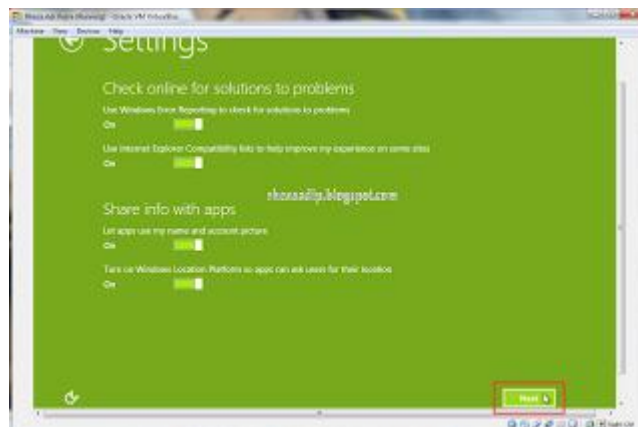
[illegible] - Oracle VM VirtualBox

Machine View Devices Help

Settings

Check online for solutions to problems

Use Windows Error Reporting to check for solutions to problems

On

Use Internet Explorer Compatibility lists to help improve my experience on some sites

On

nhaaadip.blogspot.com

Share info with apps

Let apps use my name and account picture

On

Turn on Windows Location Platform so apps can ask users for their location

On

Next